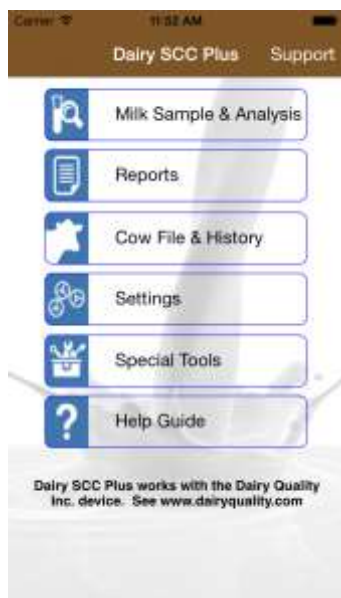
Carrier
11:32 AM
Dairy SCC Plus
Support
Milk Sample & Analysis
Reports
Cow File & History
Settings
Special Tools
Help Guide
Dairy SCC Plus works with the Dairy Quality Inc. device. See www.dairyquality.com